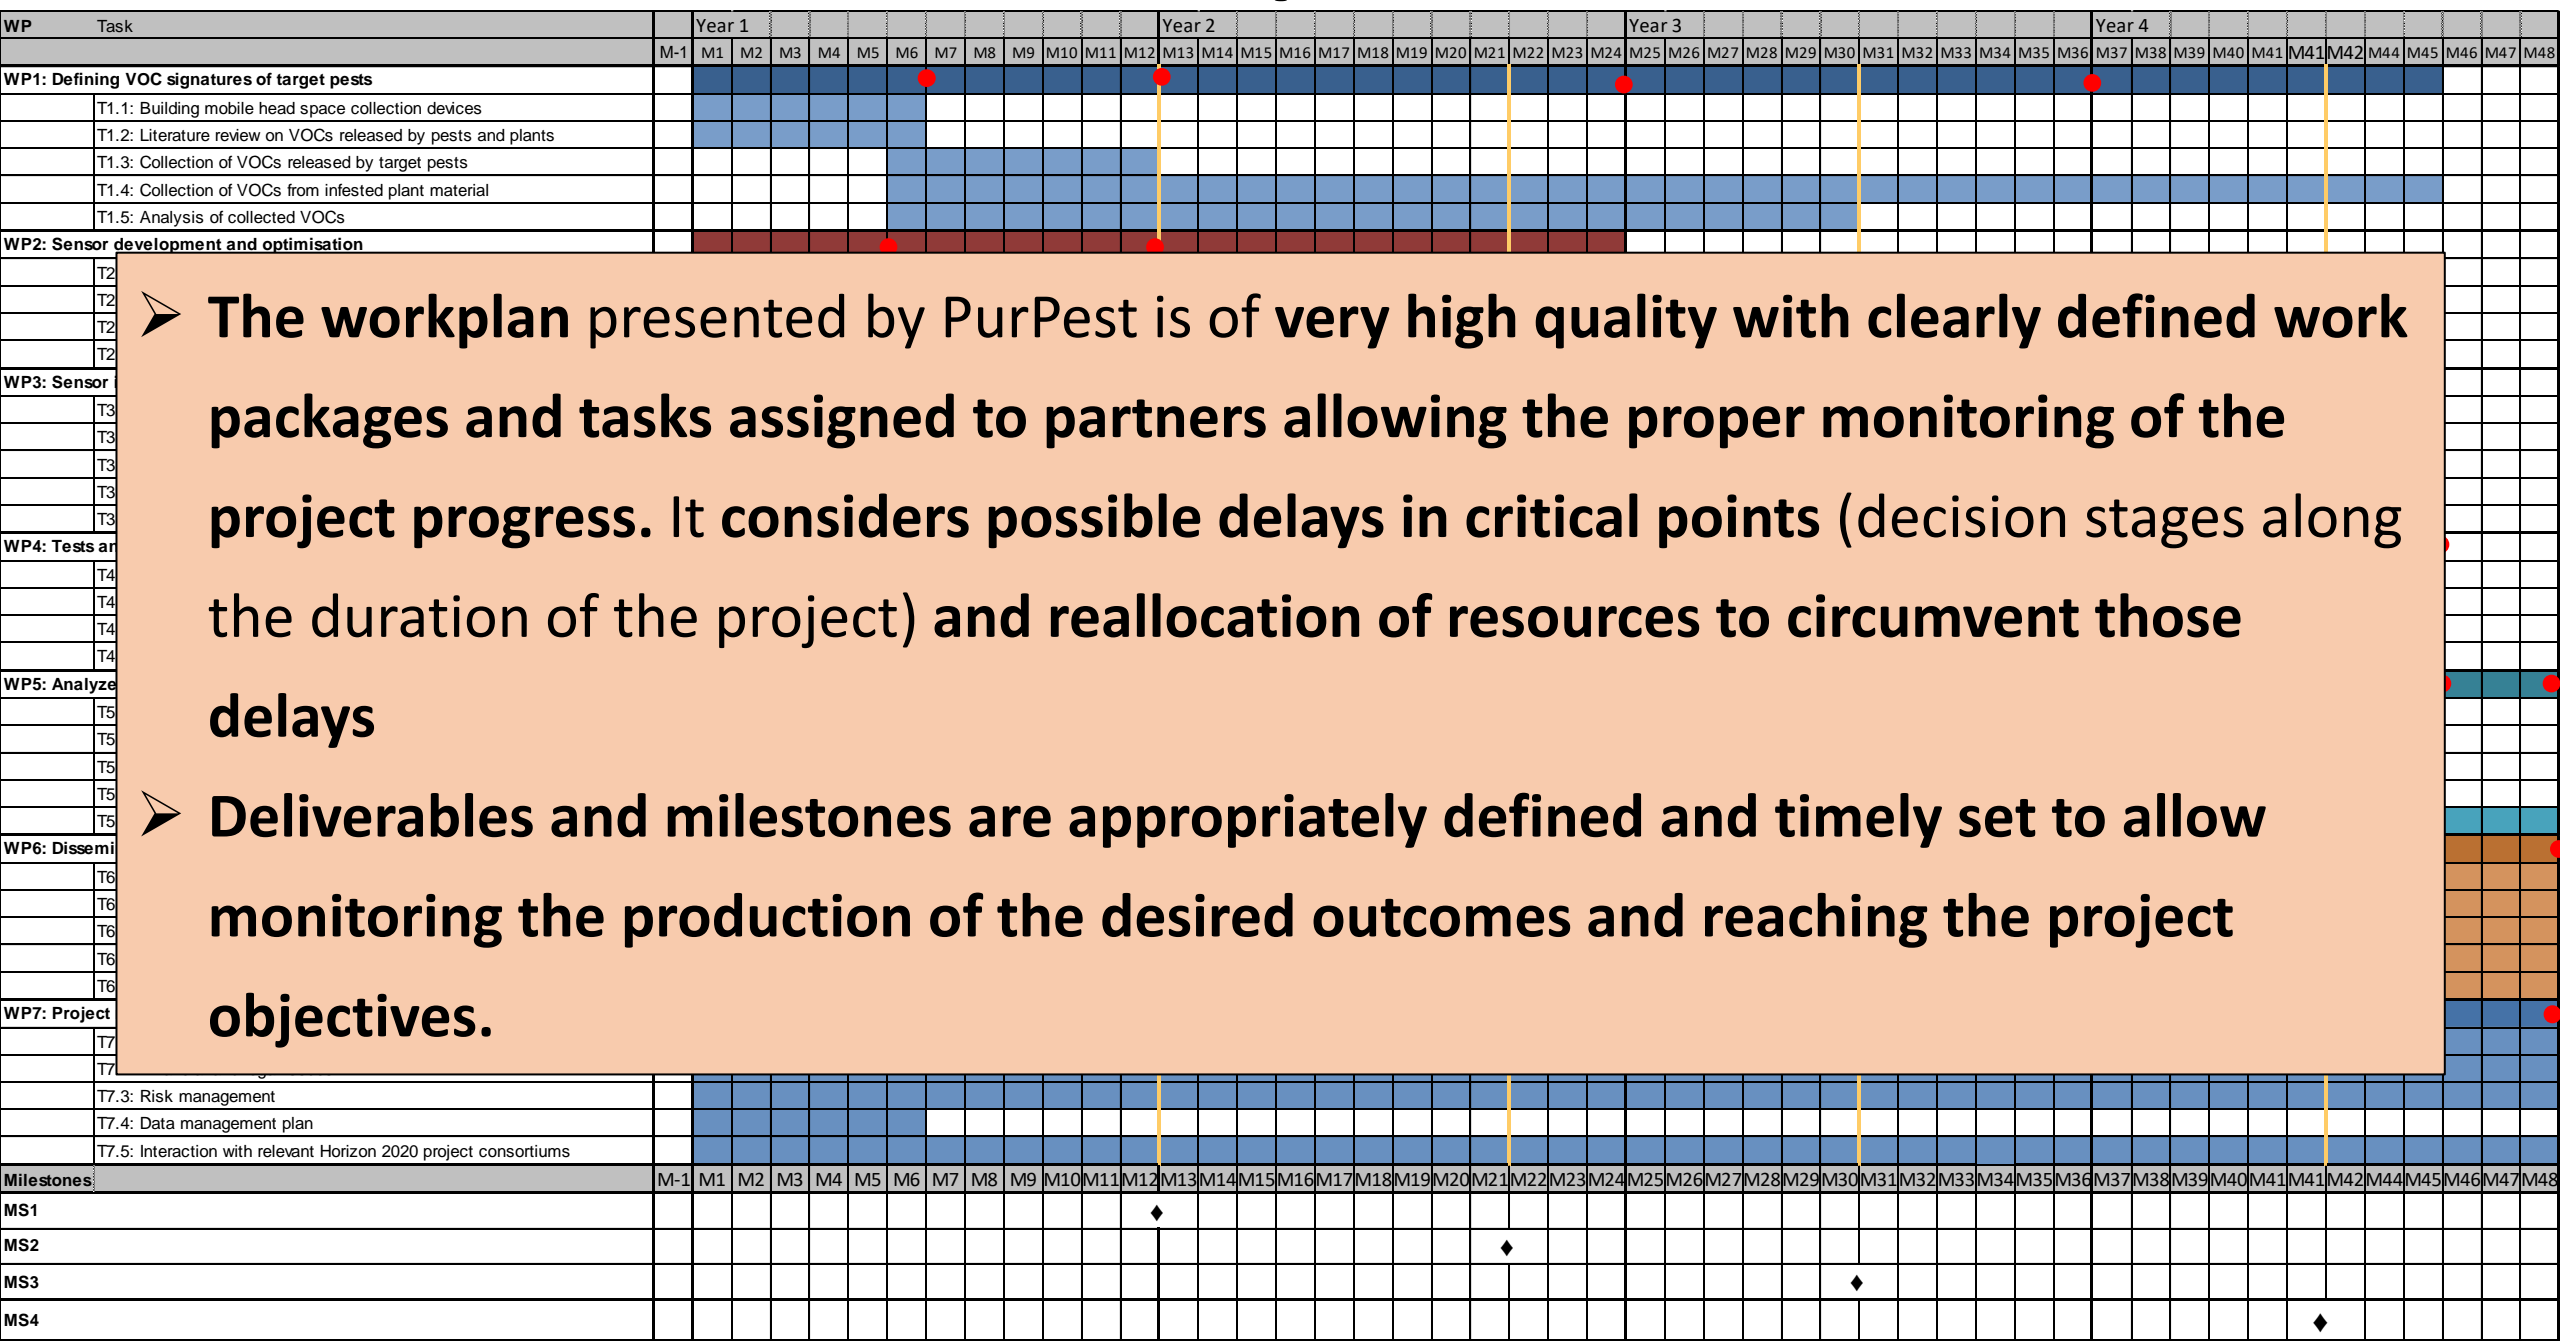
| WP | Task | Year 1 | Year 2 | Year 3 | Year 4 |
|---|---|---|---|---|---|

M-1 M1 M2 M3 M4 M5 M6 M7 M8 M9 M10 M11 M12 M13 M14 M15 M16 M17 M18 M19 M20 M21 M22 M23 M24 M25 M26 M27 M28 M29 M30 M31 M32 M33 M34 M35 M36 M37 M38 M39 M40 M41 M41 M42 M44 M45 M46 M47 M48

WP1: Defining VOC signatures of target pests
T1.1: Building mobile head space collection devices
T1.2: Literature review on VOCs released by pests and plants
T1.3: Collection of VOCs released by target pests
T1.4: Collection of VOCs from infested plant material
T1.5: Analysis of collected VOCs
WP2: Sensor development and optimisation
T2
T2
T2
T2
WP3: Sensor
T3
T3
T3
T3
T3
WP4: Tests ar
T4
T4
T4
T4
WP5: Analyze
T5
T5
T5
T5
T5
WP6: Dissemi
T6
T6
T6
T6
T6
WP7: Project
T7
T7
T7.3: Risk management
T7.4: Data management plan
T7.5: Interaction with relevant Horizon 2020 project consortiums

➢ **The workplan** presented by PurPest is of **very high quality with clearly defined work packages and tasks assigned to partners allowing the proper monitoring of the project progress.** It **considers possible delays in critical points** (decision stages along the duration of the project) **and reallocation of resources to circumvent those delays**

➢ **Deliverables and milestones are appropriately defined and timely set to allow monitoring the production of the desired outcomes and reaching the project objectives.**

Milestones M-1 M1 M2 M3 M4 M5 M6 M7 M8 M9 M10 M11 M12 M13 M14 M15 M16 M17 M18 M19 M20 M21 M22 M23 M24 M25 M26 M27 M28 M29 M30 M31 M32 M33 M34 M35 M36 M37 M38 M39 M40 M41 M41 M42 M44 M45 M46 M47 M48
MS1
MS2
MS3
MS4